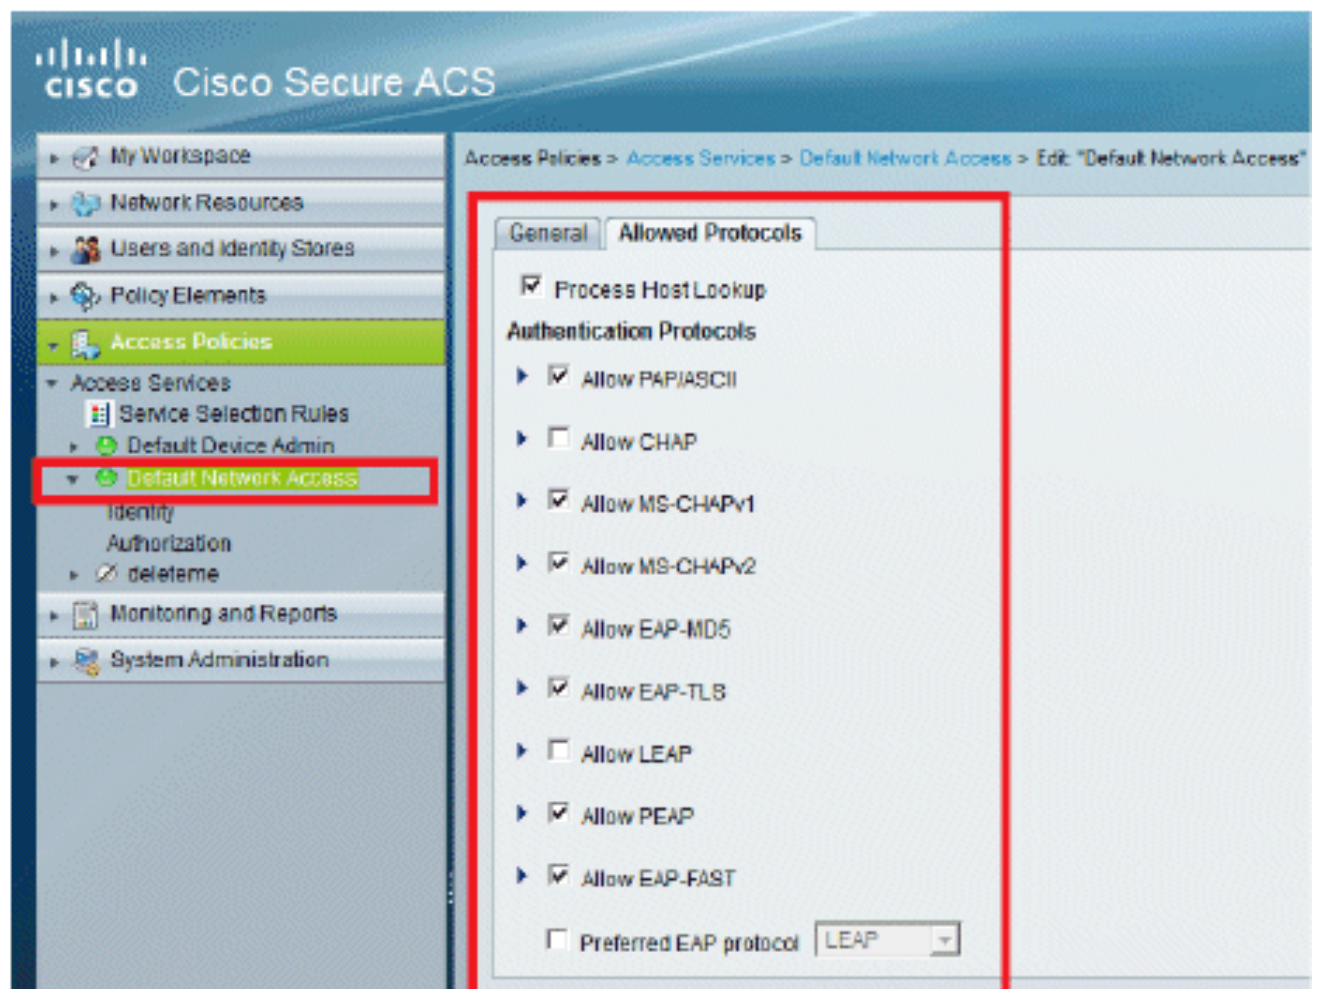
cisco Cisco Secure ACS

My Workspace
Network Resources
Users and Identity Stores
Policy Elements
Access Policies
Access Services
Service Selection Rules
Default Device Admin
Default Network Access
Identity
Authorization
deleteme
Monitoring and Reports
System Administration

Access Policies > Access Services > Default Network Access > Edit: "Default Network Access"

General | Allowed Protocols

Process Host Lookup
Authentication Protocols
Allow PAP/ASCII
Allow CHAP
Allow MS-CHAPv1
Allow MS-CHAPv2
Allow EAP-MD5
Allow EAP-TLS
Allow LEAP
Allow PEAP
Allow EAP-FAST
Preferred EAP protocol LEAP